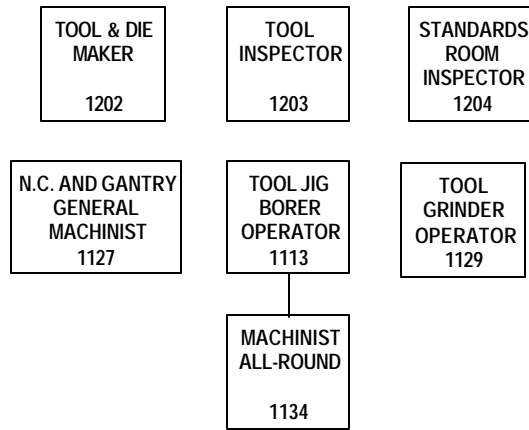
TOOL & DIE MAKER

1202

TOOL INSPECTOR

1203

STANDARDS ROOM INSPECTOR

1204

N.C. AND GANTRY GENERAL MACHINIST

1127

TOOL JIG BORER OPERATOR

1113

TOOL GRINDER OPERATOR

1129

MACHINIST ALL-ROUND

1134